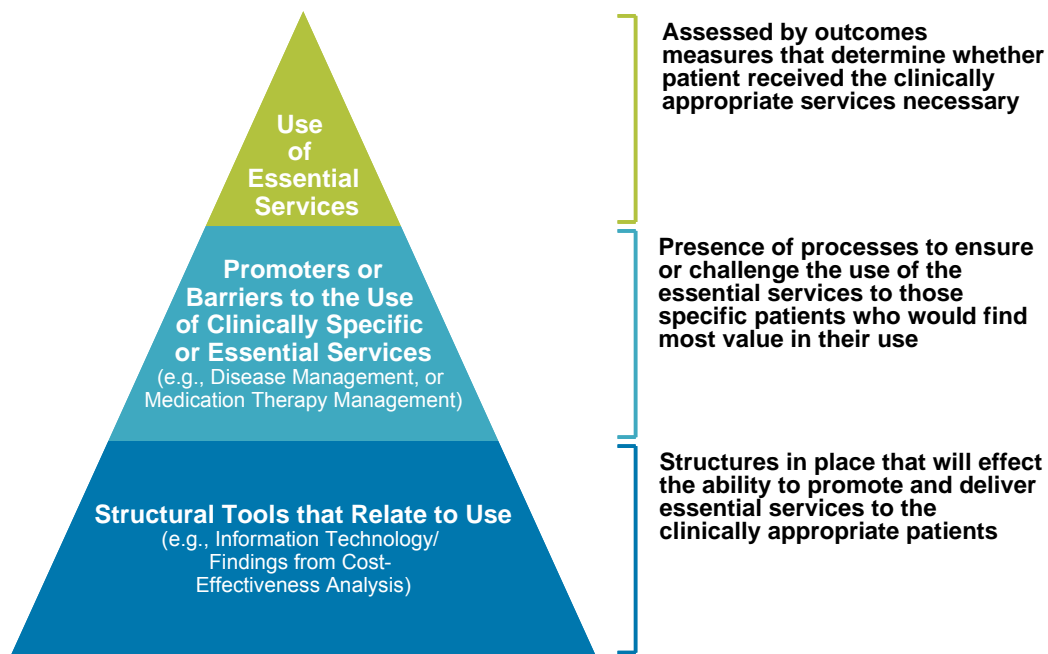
Use of Essential Services

Promoters or Barriers to the Use of Clinically Specific or Essential Services
(e.g., Disease Management, or Medication Therapy Management)

Structural Tools that Relate to Use
(e.g., Information Technology/ Findings from Cost-Effectiveness Analysis)

Assessed by outcomes measures that determine whether patient received the clinically appropriate services necessary

Presence of processes to ensure or challenge the use of the essential services to those specific patients who would find most value in their use

Structures in place that will effect the ability to promote and deliver essential services to the clinically appropriate patients